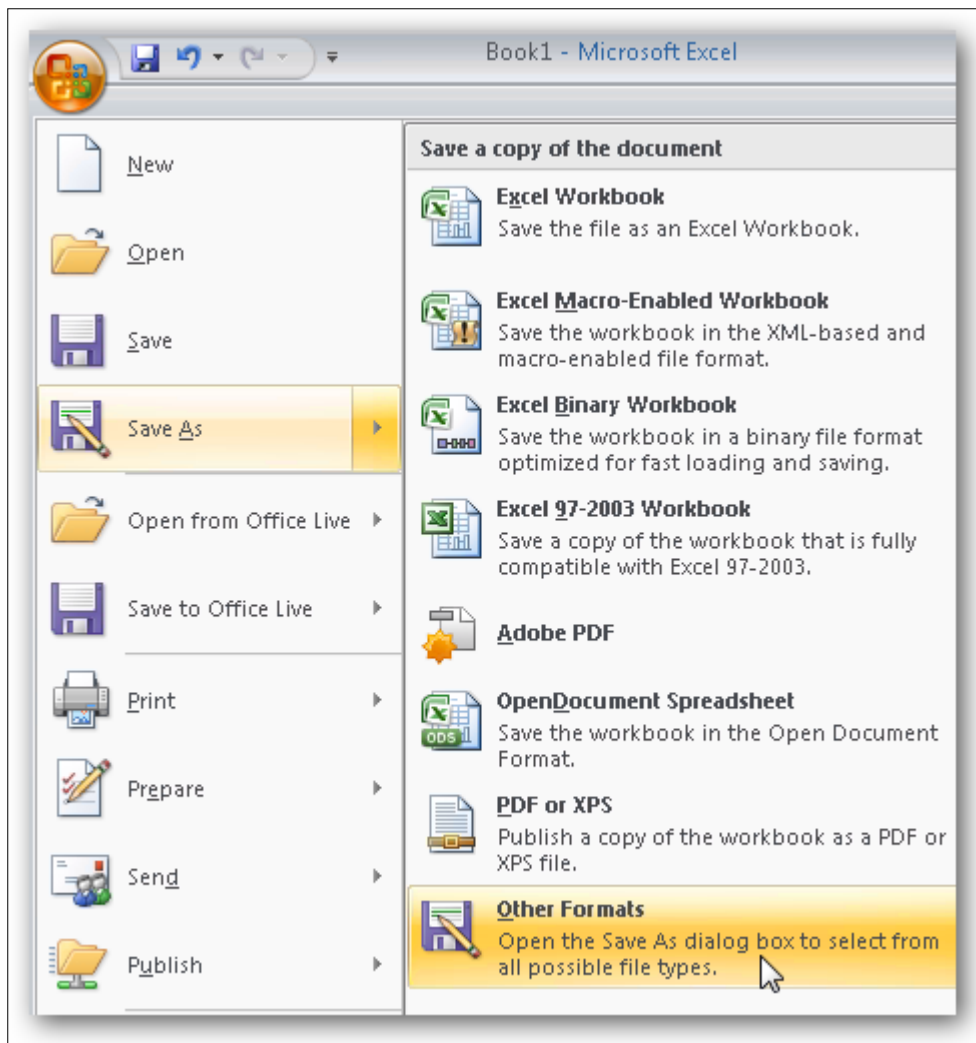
Book1 - Microsoft Excel

New

Open

Save

Save As

Open from Office Live

Save to Office Live

Print

Prepare

Send

Publish

Save a copy of the document

Excel Workbook
Save the file as an Excel Workbook.

Excel Macro-Enabled Workbook
Save the workbook in the XML-based and macro-enabled file format.

Excel Binary Workbook
Save the workbook in a binary file format optimized for fast loading and saving.

Excel 97-2003 Workbook
Save a copy of the workbook that is fully compatible with Excel 97-2003.

Adobe PDF

OpenDocument Spreadsheet
Save the workbook in the Open Document Format.

PDF or XPS
Publish a copy of the workbook as a PDF or XPS file.

Other Formats
Open the Save As dialog box to select from all possible file types.